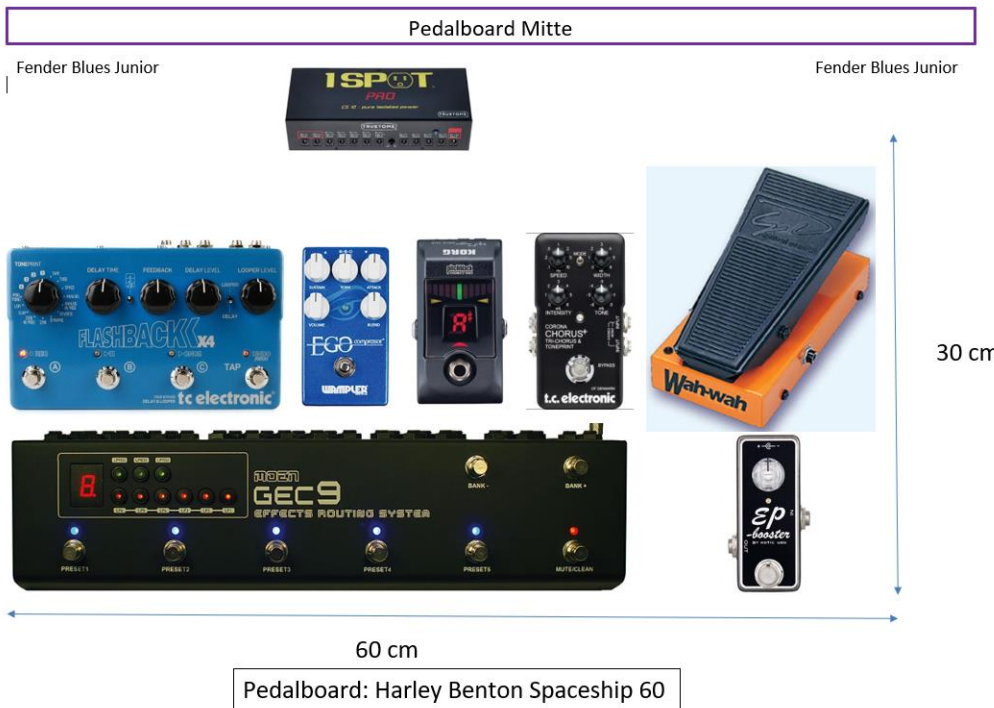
Pedalboard Mitte

Fender Blues Junior

Fender Blues Junior

1 SPOT PRO

TONEPRINT DELAY TIME FEEDBACK DELAY LEVEL LOOPER LEVEL

FLASHBACK X4

TAP

tc electronic

EGO compressor

WAMPLER

KORG

CORONA CHORUS+ TRI-CHORUS & TONEPRINT

SPEED MODE WIDTH INTENSITY TONE

BYPASS

t.c. electronic

Wah-wah

30 cm

MOEN GEC9 EFFECTS ROUTING SYSTEM

BANK - BANK +

PRESET1 PRESET2 PRESET3 PRESET4 PRESET5 MUTE/CLEAN

EP booster

60 cm

Pedalboard: Harley Benton Spaceship 60